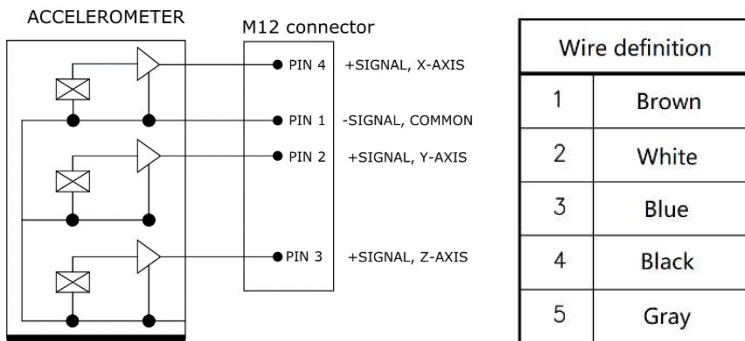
ACCELEROMETER

M12 connector

PIN 4 +SIGNAL, X-AXIS

PIN 1 -SIGNAL, COMMON

PIN 2 +SIGNAL, Y-AXIS

PIN 3 +SIGNAL, Z-AXIS

| Wire definition | |
|---|---|
| 1 | Brown |
| 2 | White |
| 3 | Blue |
| 4 | Black |
| 5 | Gray |